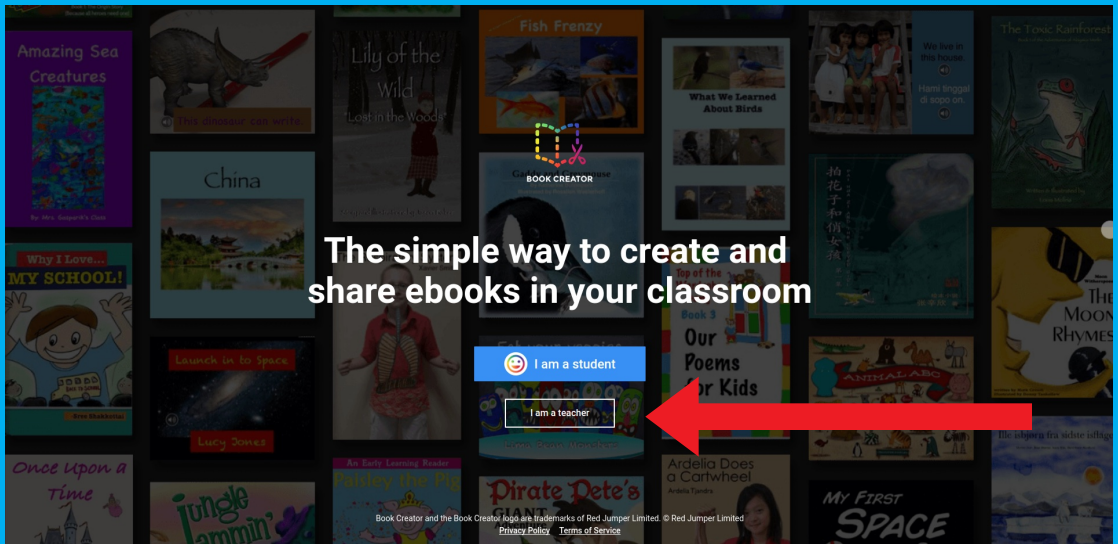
Amazing Sea Creatures

The dinosaur can write...

Lily of the Wild
"Lost in the Woods"

Fish Frenzy

What We Learned About Birds

We live in this house.
Hami tinggal di sopo on.

The Toxic Rainforest

China

BOOK CREATOR

Why I Love... MY SCHOOL!

The simple way to create and share ebooks in your classroom

Top of the Class
Book 3
Our Poems for Kids

THE MOON RHYMES

Launch in to Space

Lucy Jones

I am a student

I am a teacher

ANIMAL ABC

Once Upon a Time

Jungle Jammin'

An Early Learning Reader
Paisley the Pig

Pirate Pete's

Ardelia Does a Cartwheel

MY FIRST SPACE

Book Creator and the Book Creator logo are trademarks of Red Jumper Limited. © Red Jumper Limited
Privacy Policy Terms of Service